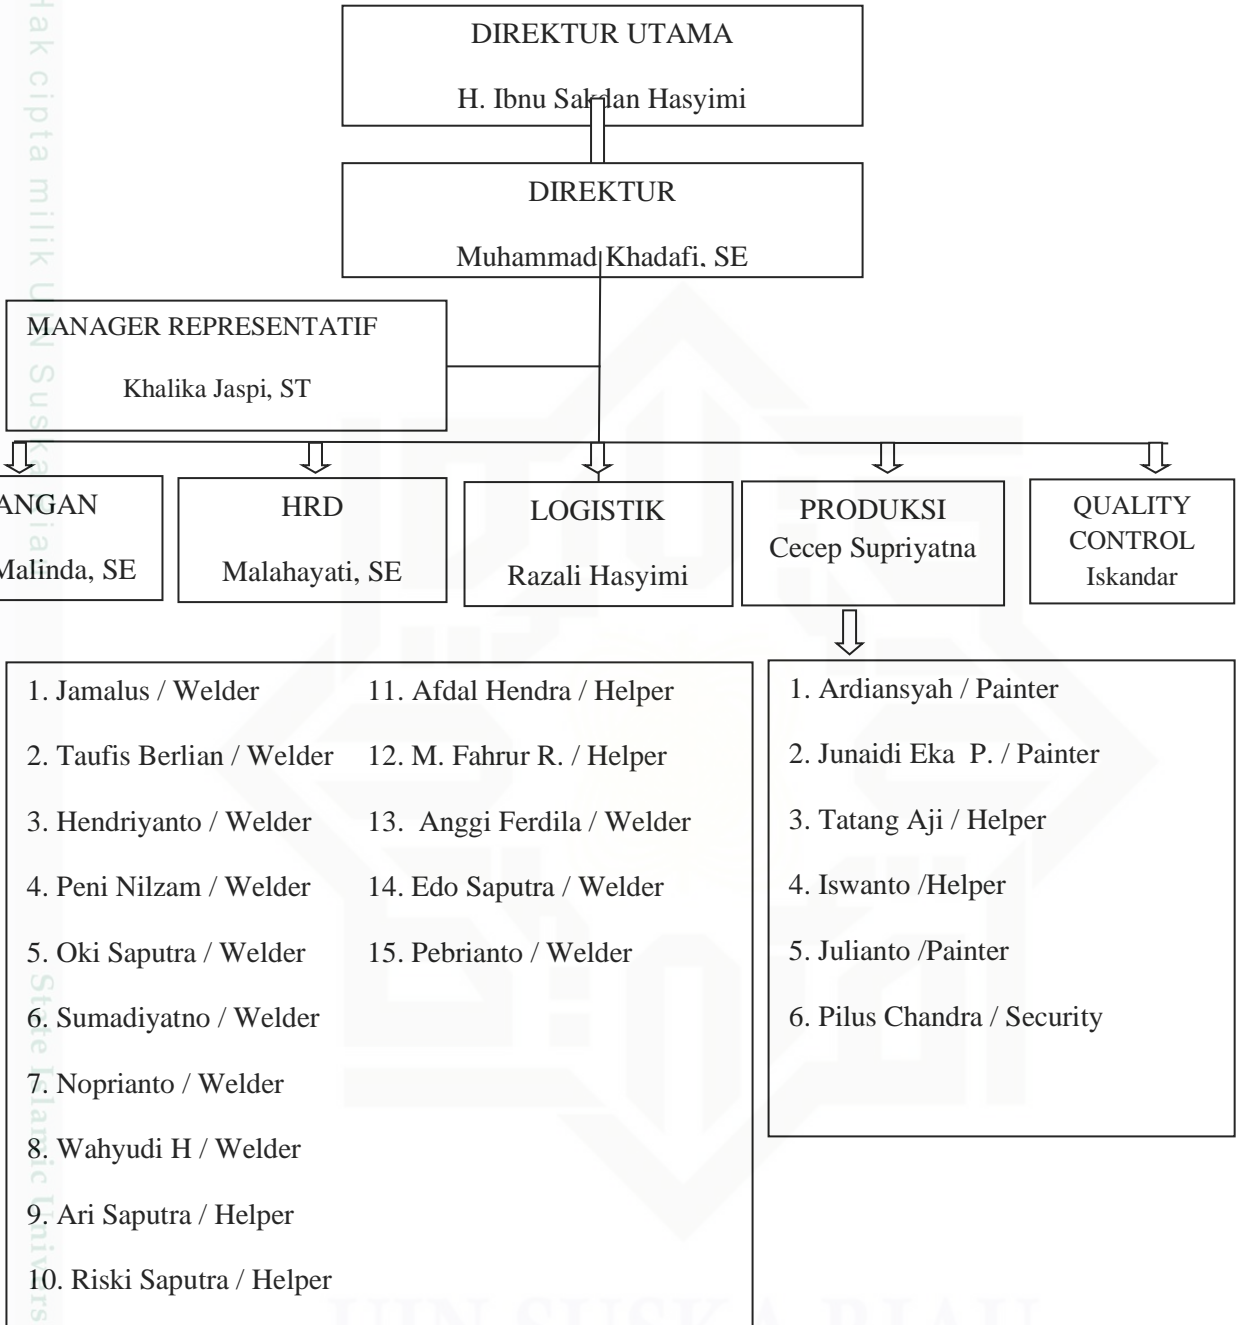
DIREKTUR UTAMA

H. Ibnu Sahlan Hasyimi

DIREKTUR

Muhammad Khadafi, SE

MANAGER REPRESENTATIF

Khalika Jaspi, ST

ANGAN

Malinda, SE

HRD

Malahayati, SE

LOGISTIK

Razali Hasyimi

PRODUKSI
Cecep Supriyatna

QUALITY CONTROL
Iskandar

1. Jamalus / Welder
2. Taufis Berlian / Welder
3. Hendriyanto / Welder
4. Peni Nilzam / Welder
5. Oki Saputra / Welder
6. Sumadiyatno / Welder
7. Noprianto / Welder
8. Wahyudi H / Welder
9. Ari Saputra / Helper
10. Riski Saputra / Helper

11. Afdal Hendra / Helper
12. M. Fahrur R. / Helper
13. Anggi Ferdila / Welder
14. Edo Saputra / Welder
15. Pebrianto / Welder

1. Ardiansyah / Painter
2. Junaidi Eka P. / Painter
3. Tatang Aji / Helper
4. Iswanto /Helper
5. Julianto /Painter
6. Pilus Chandra / Security

Hak cipta milik UIN Suska Riau

State Islamic Univers

UIN SUSKA RIAU